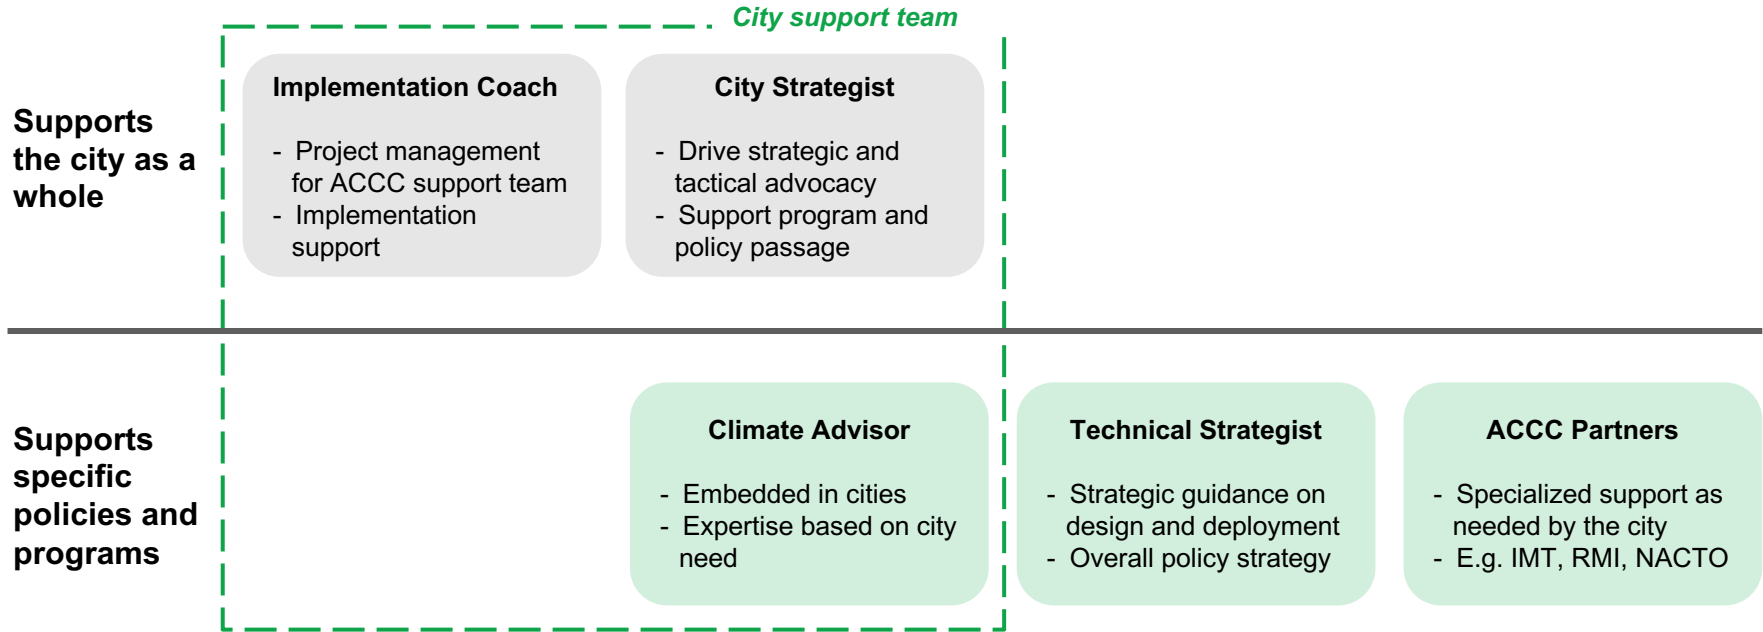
City support team

Supports the city as a whole

Implementation Coach

- Project management for ACCC support team
- Implementation support

City Strategist

- Drive strategic and tactical advocacy
- Support program and policy passage

Supports specific policies and programs

Climate Advisor

- Embedded in cities
- Expertise based on city need

Technical Strategist

- Strategic guidance on design and deployment
- Overall policy strategy

ACCC Partners

- Specialized support as needed by the city
- E.g. IMT, RMI, NACTO